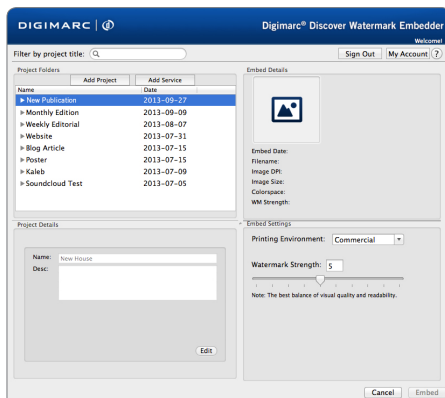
DIGIMARC

Digimarc® Discover Watermark Embedder

Welcome!

Filter by project title:

Sign Out

My Account

?

Project Folders

Add Project

Add Service

| Name | Date |
|---|---|
| ▶ New Publication | 2013-09-27 |
| ▶ Monthly Edition | 2013-09-09 |
| ▶ Weekly Editorial | 2013-08-07 |
| ▶ Website | 2013-07-31 |
| ▶ Blog Article | 2013-07-15 |
| ▶ Poster | 2013-07-15 |
| ▶ Kaleb | 2013-07-09 |
| ▶ Soundcloud Test | 2013-07-05 |

Embed Details

Embed Date:
Filename:
Image DPI:
Image Size:
Colorspace:
WM Strength:

Project Details

Name: New House
Desc:

Edit

Embed Settings

Printing Environment: Commercial

Watermark Strength: 5

Note: The best balance of visual quality and readability.

Cancel

Embed